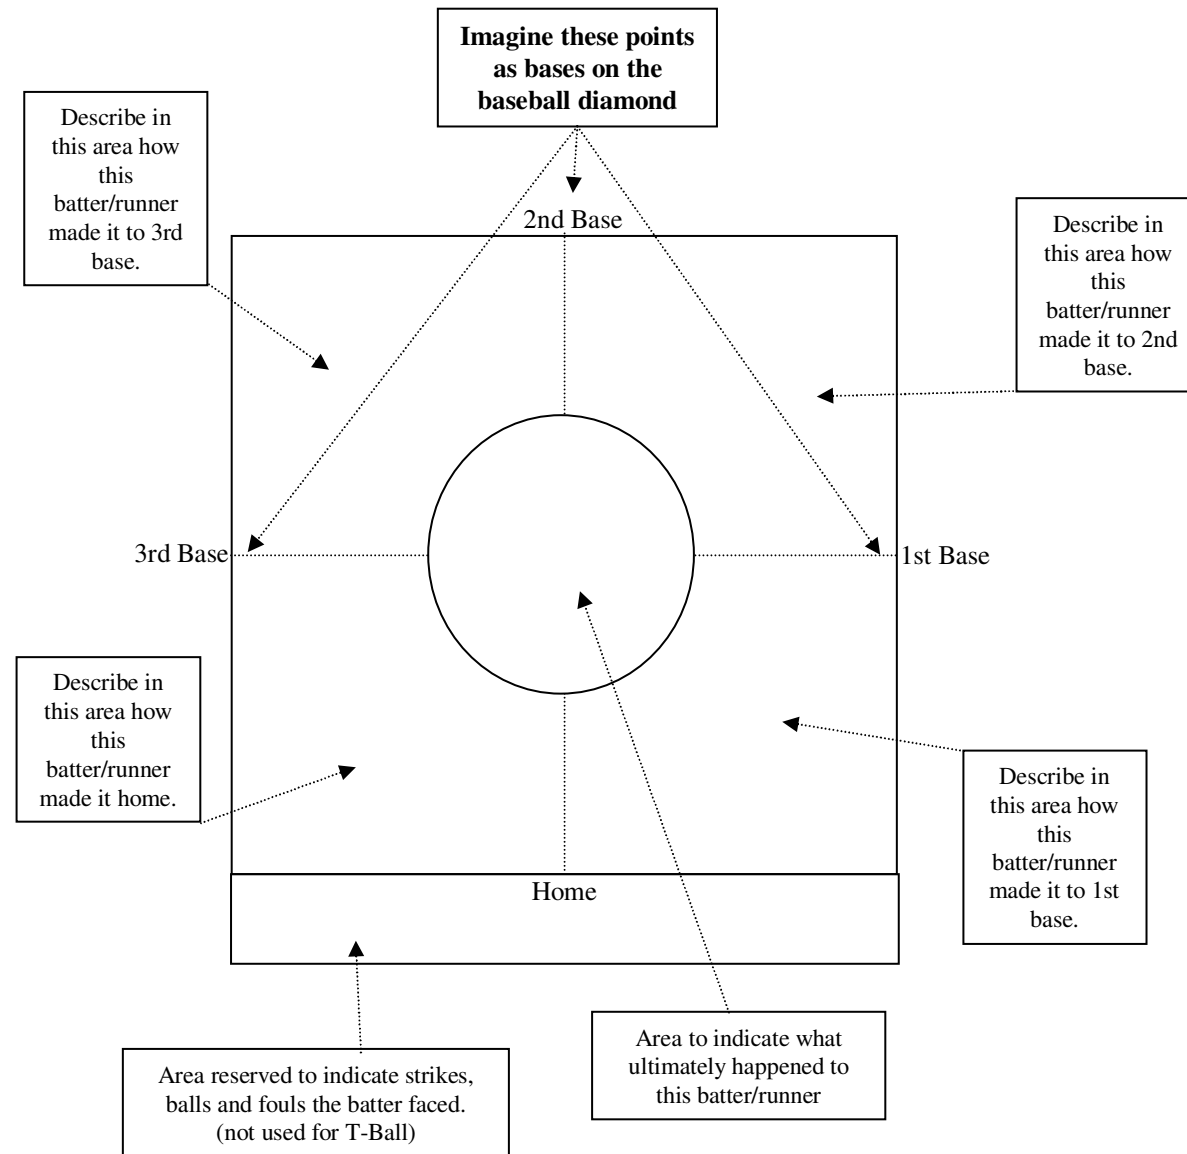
**Imagine these points as bases on the baseball diamond**

Describe in this area how this batter/runner made it to 3rd base.

2nd Base

Describe in this area how this batter/runner made it to 2nd base.

3rd Base

1st Base

Describe in this area how this batter/runner made it home.

Describe in this area how this batter/runner made it to 1st base.

Home

Area to indicate what ultimately happened to this batter/runner

Area reserved to indicate strikes, balls and fouls the batter faced. (not used for T-Ball)